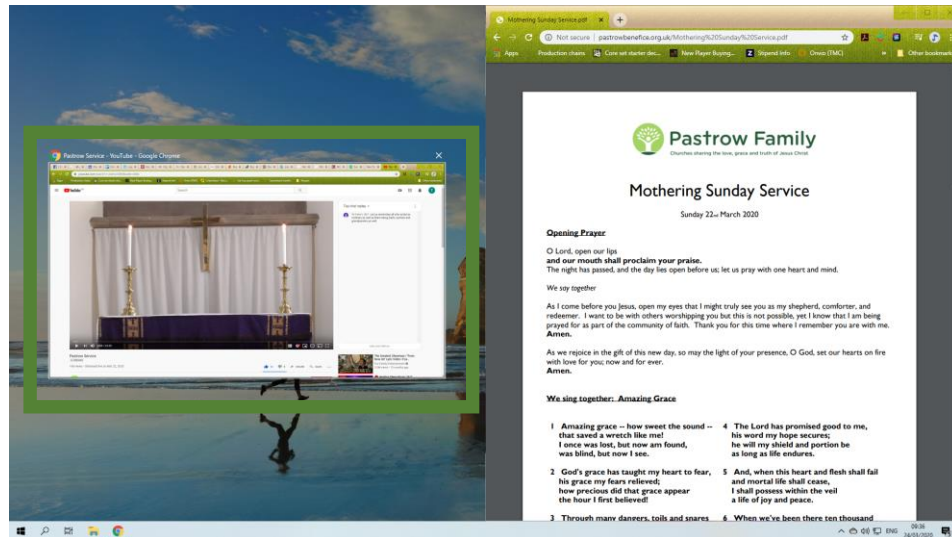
Pastrow Service - YouTube - Google Chrome

Pastrow Service

Mothering Sunday Service.pdf

Not secure | pastrowbenefice.org.uk/Mothering%20Sunday%20Service.pdf

Apps Production chains Core set starter dec... New Player Buying... Stipend Info Onvio (TMC) Other bookmarks

Pastrow Family

Churches sharing the love, grace and truth of Jesus Christ

Mothering Sunday Service

Sunday 22nd March 2020

Opening Prayer

O Lord, open our lips
**and our mouth shall proclaim your praise.**
The night has passed, and the day lies open before us; let us pray with one heart and mind.

*We say together*

As I come before you Jesus, open my eyes that I might truly see you as my shepherd, comforter, and redeemer. I want to be with others worshipping you but this is not possible, yet I know that I am being prayed for as part of the community of faith. Thank you for this time where I remember you are with me.
**Amen.**

As we rejoice in the gift of this new day, so may the light of your presence, O God, set our hearts on fire with love for you; now and for ever.
**Amen.**

We sing together: Amazing Grace

1 Amazing grace – how sweet the sound – that saved a wretch like me! I once was lost, but now am found, was blind, but now I see.

2 God's grace has taught my heart to fear, his grace my fears relieved; how precious did that grace appear the hour I first believed!

3 Through many dangers, toils and snares

4 The Lord has promised good to me, his word my hope secures; he will my shield and portion be as long as life endures.

5 And, when this heart and flesh shall fail and mortal life shall cease, I shall possess within the veil a life of joy and peace.

6 When we've been there ten thousand

ENG 09:36 24/03/2020